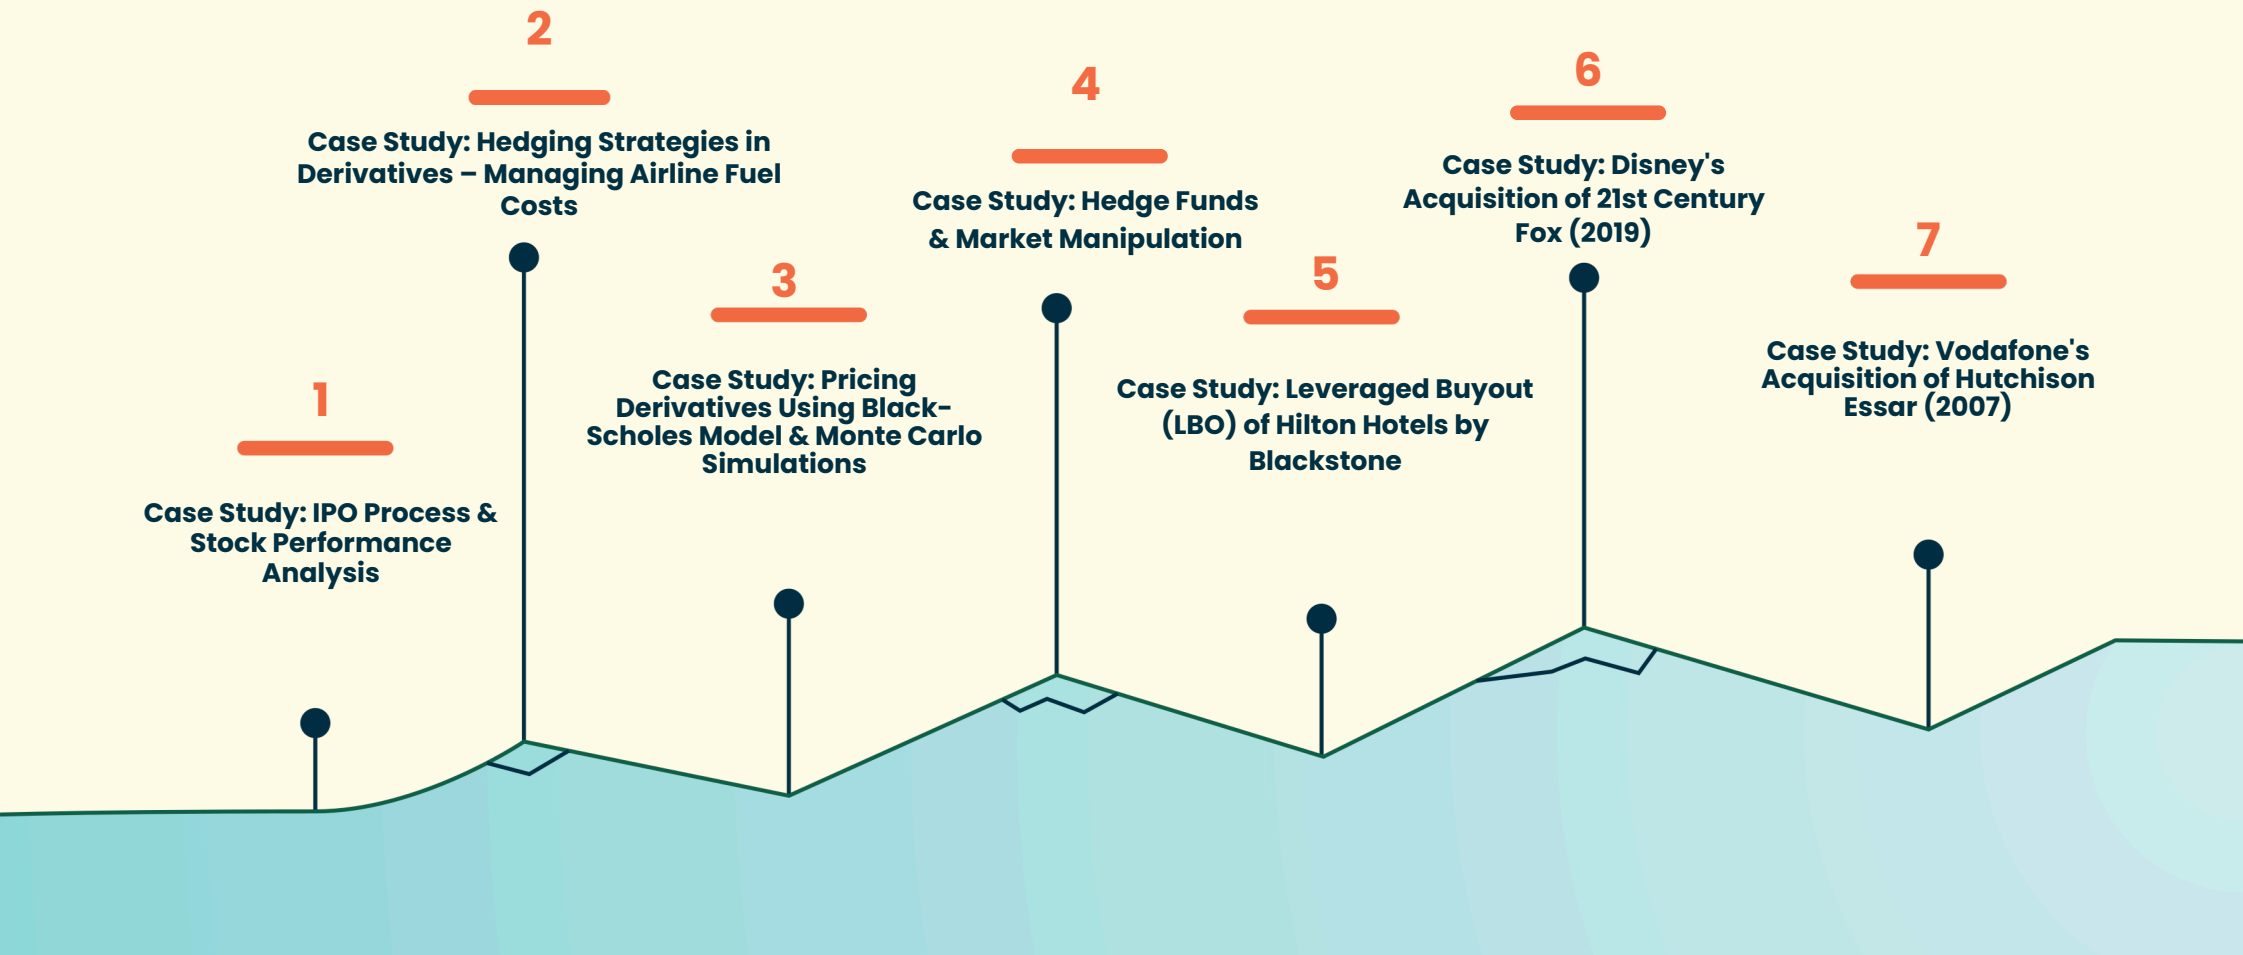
1

Case Study: IPO Process & Stock Performance Analysis

2

Case Study: Hedging Strategies in Derivatives – Managing Airline Fuel Costs

3

Case Study: Pricing Derivatives Using Black-Scholes Model & Monte Carlo Simulations

4

Case Study: Hedge Funds & Market Manipulation

5

Case Study: Leveraged Buyout (LBO) of Hilton Hotels by Blackstone

6

Case Study: Disney's Acquisition of 21st Century Fox (2019)

7

Case Study: Vodafone's Acquisition of Hutchison Essar (2007)